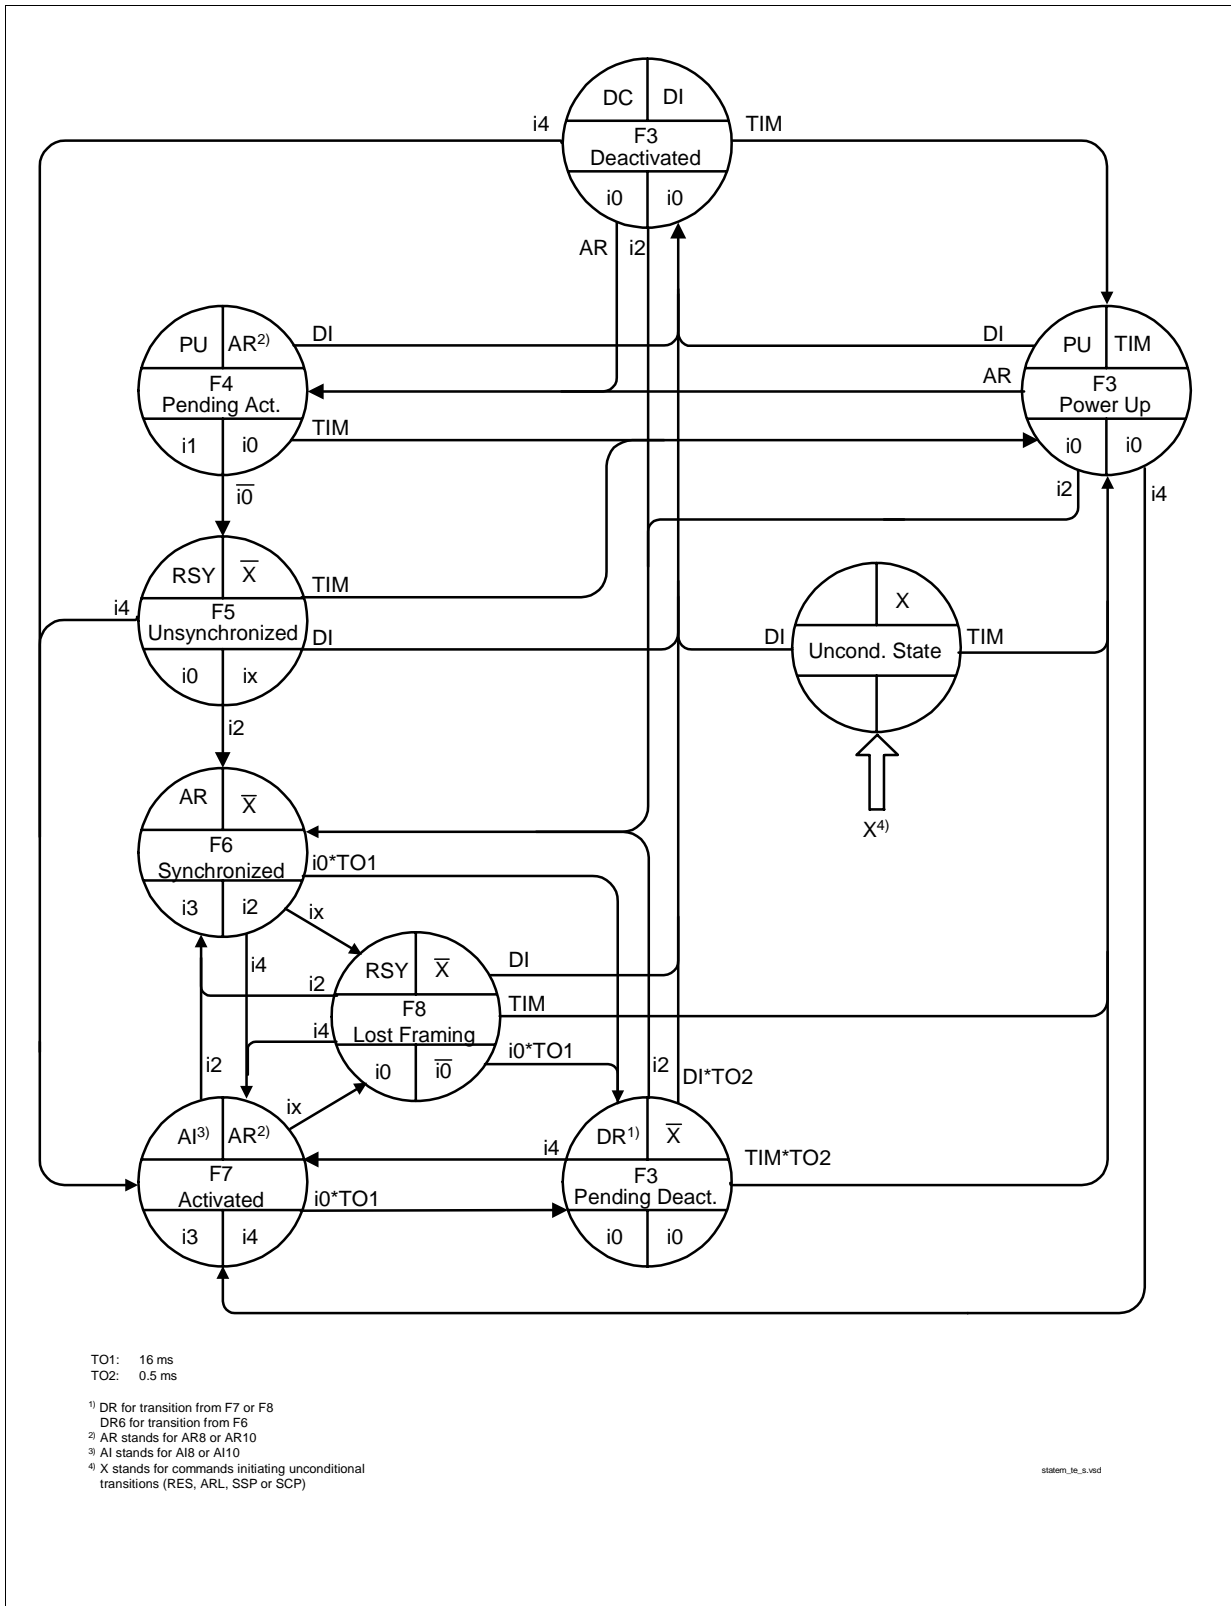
DC DI
F3
Deactivated
i0 i0
i4
TIM
AR
i2

PU AR$^{2)}$
F4
Pending Act.
i1 i0
DI
TIM
$\overline{i0}$

DI
AR
PU TIM
F3
Power Up
i0 i0
i2
i4

RSY $\overline{X}$
F5
Unsynchronized
i0 ix
i4
TIM
DI

X
Uncond. State
DI
TIM
X$^{4)}$

i2

AR $\overline{X}$
F6
Synchronized
i3 i2
i0*TO1
ix
i4

RSY $\overline{X}$
F8
Lost Framing
i0 $\overline{i0}$
DI
TIM
i2
i4
i0*TO1

i2
ix
AI$^{3)}$ AR$^{2)}$
F7
Activated
i3 i4
i0*TO1

i2
DI*TO2
i4
DR$^{1)}$ $\overline{X}$
F3
Pending Deact.
i0 i0
TIM*TO2

TO1: 16 ms
TO2: 0.5 ms

$^{1)}$ DR for transition from F7 or F8
DR6 for transition from F6
$^{2)}$ AR stands for AR8 or AR10
$^{3)}$ AI stands for AI8 or AI10
$^{4)}$ X stands for commands initiating unconditional transitions (RES, ARL, SSP or SCP)

statem_te_s.vsd